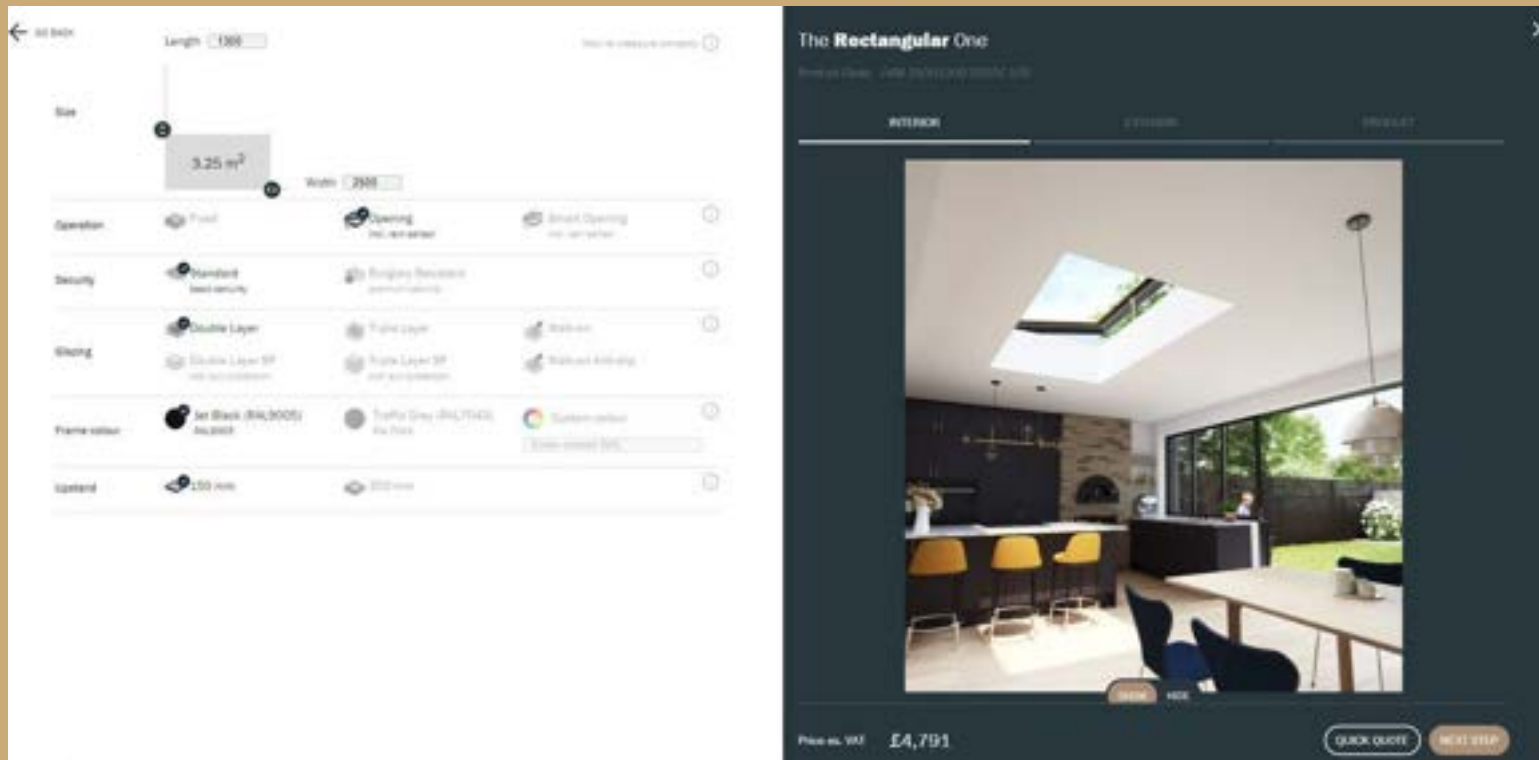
GO BACK

Length 1300

How to measure correctly

Size

3.25 m$^2$

Width 2500

Operation
Fixed
Opening
Incl. rain sensor
Smart Opening
Incl. rain sensor

Security
Standard
Good security
Burglary Resistant
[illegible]

Glazing
Double Layer
Triple Layer
Walk-on
Double Layer SP
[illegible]
Triple Layer SP
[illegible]
Walk-on Anti-slip

Frame colour
Jet Black (RAL9005)
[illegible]
Traffic Grey (RAL7043)
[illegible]
Custom colour
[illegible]

Upstand
150 mm
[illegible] mm

The Rectangular One

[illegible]

INTERIOR
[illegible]
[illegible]

SHOW
HIDE

Price ex. VAT £4,791

QUICK QUOTE
NEXT STEP